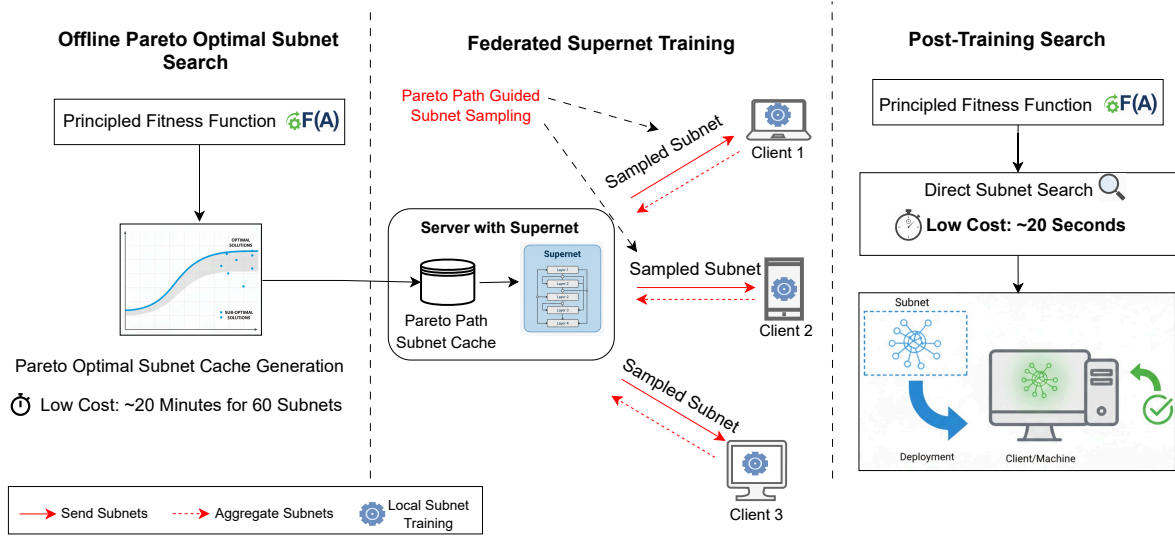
Offline Pareto Optimal Subnet Search

Principled Fitness Function F(A)

OPTIMAL SOLUTIONS

SUB-OPTIMAL SOLUTIONS

Pareto Optimal Subnet Cache Generation

Low Cost: ~20 Minutes for 60 Subnets

Federated Supernet Training

Pareto Path Guided Subnet Sampling

Sampled Subnet

Client 1

Server with Supernet

Supernet

Layer 1
Layer 2
Layer 3
Layer 4

Pareto Path Subnet Cache

Sampled Subnet

Client 2

Sampled Subnet

Client 3

Post-Training Search

Principled Fitness Function F(A)

Direct Subnet Search

Low Cost: ~20 Seconds

Subnet

Deployment

Client/Machine

Send Subnets

Aggregate Subnets

Local Subnet Training